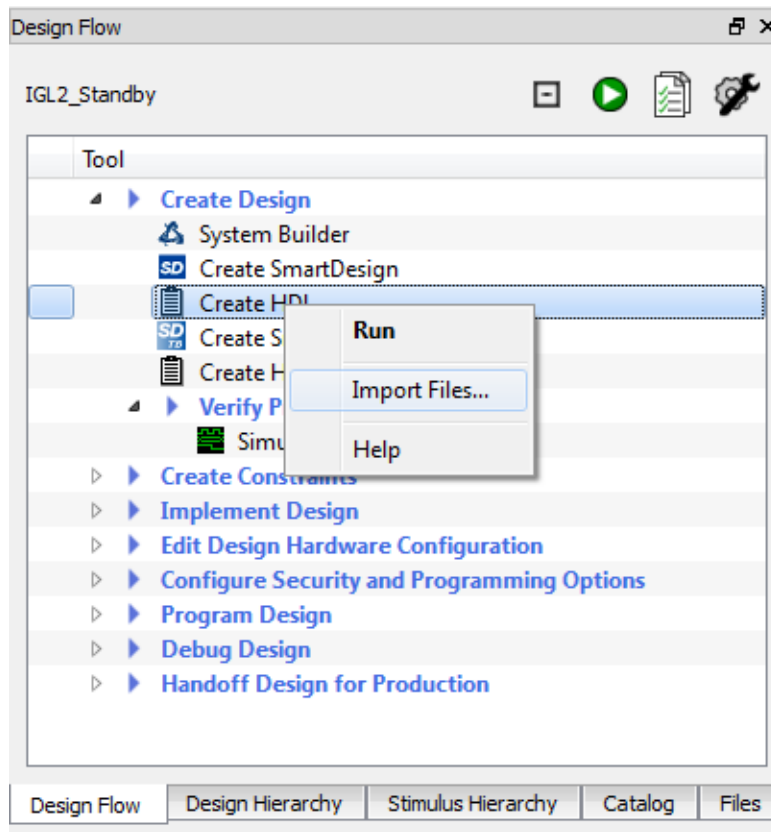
Design Flow

IGL2_Standby

Tool

Create Design

System Builder

SD Create SmartDesign

Create HDL

SD TB Create S

Create H

Verify P

Simu

Create Constraints

Implement Design

Edit Design Hardware Configuration

Configure Security and Programming Options

Program Design

Debug Design

Handoff Design for Production

Run

Import Files...

Help

Design Flow | Design Hierarchy | Stimulus Hierarchy | Catalog | Files